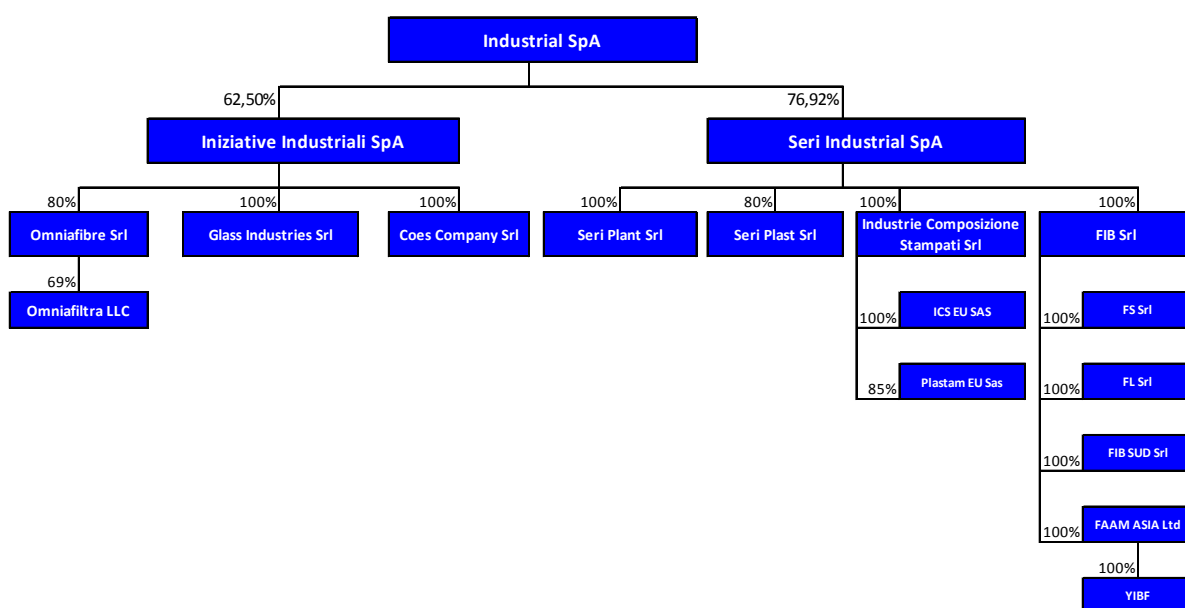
Industrial SpA

62,50%
Iniziative Industriali SpA

76,92%
Seri Industrial SpA

80%
Omniafibre Srl

69%
Omniafiltra LLC

100%
Glass Industries Srl

100%
Coes Company Srl

100%
Seri Plant Srl

80%
Seri Plast Srl

100%
Industrie Composizione Stampati Srl

100%
ICS EU SAS

85%
Plastam EU Sas

100%
FIB Srl

100%
FS Srl

100%
FL Srl

100%
FIB SUD Srl

100%
FAAM ASIA Ltd

100%
YIBF